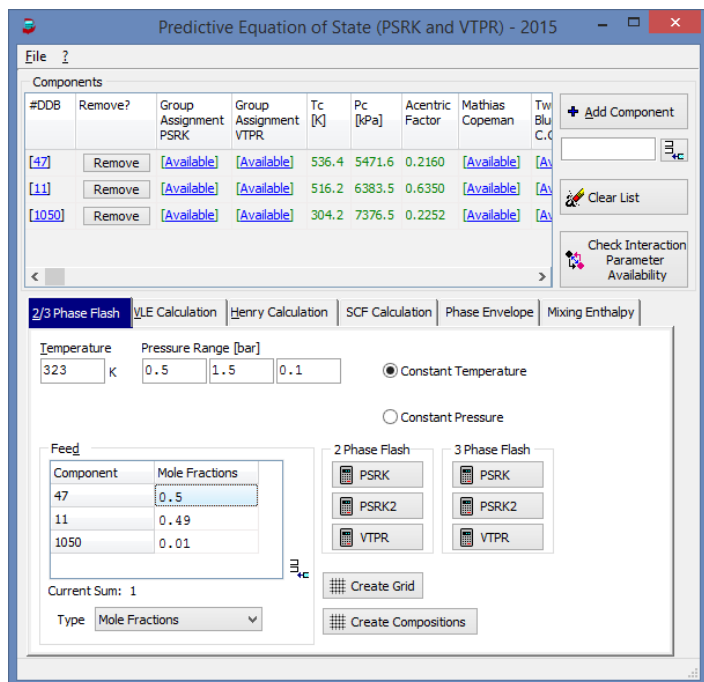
Predictive Equation of State (PSRK and VTPR) - 2015

File ?

Components

| #DDB | Remove? | Group Assignment PSRK | Group Assignment VTPR | Tc [K] | Pc [kPa] | Acentric Factor | Mathias Copeman | Tw Blu C.( |
|---|---|---|---|---|---|---|---|---|
| [47] | Remove | [Available] | [Available] | 536.4 | 5471.6 | 0.2160 | [Available] | [Av |
| [11] | Remove | [Available] | [Available] | 516.2 | 6383.5 | 0.6350 | [Available] | [Av |
| [1050] | Remove | [Available] | [Available] | 304.2 | 7376.5 | 0.2252 | [Available] | [Av |

Add Component

Clear List

Check Interaction Parameter Availability

2/3 Phase Flash | VLE Calculation | Henry Calculation | SCF Calculation | Phase Envelope | Mixing Enthalpy

Temperature
323 K

Pressure Range [bar]
0.5 1.5 0.1

Constant Temperature

Constant Pressure

Feed

| Component | Mole Fractions |
|---|---|
| 47 | 0.5 |
| 11 | 0.49 |
| 1050 | 0.01 |

Current Sum: 1

Type Mole Fractions

2 Phase Flash
PSRK
PSRK2
VTPR

3 Phase Flash
PSRK
PSRK2
VTPR

Create Grid

Create Compositions